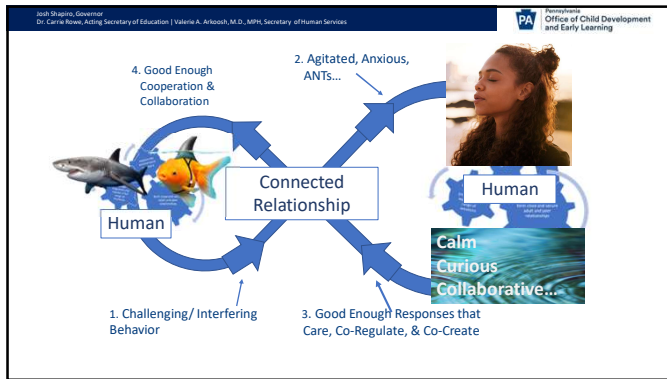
Josh Shapiro, Governor
Dr. Carrie Rowe, Acting Secretary of Education | Valerie A. Arkoosh, M.D., MPH, Secretary of Human Services

PA Pennsylvania Office of Child Development and Early Learning

4. Good Enough Cooperation & Collaboration

2. Agitated, Anxious, ANTs…

Connected Relationship

Human

Human

Calm Curious Collaborative…

1. Challenging/ Interfering Behavior

3. Good Enough Responses that Care, Co-Regulate, & Co-Create